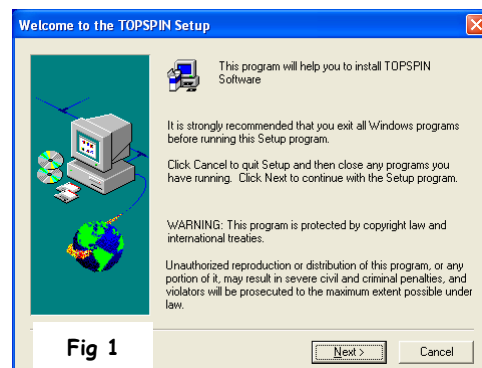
Welcome to the TOPSPIN Setup

This program will help you to install TOPSPIN Software

It is strongly recommended that you exit all Windows programs before running this Setup program.

Click Cancel to quit Setup and then close any programs you have running. Click Next to continue with the Setup program.

WARNING: This program is protected by copyright law and international treaties.

Unauthorized reproduction or distribution of this program, or any portion of it, may result in severe civil and criminal penalties, and violators will be prosecuted to the maximum extent possible under law.

Fig 1

Next >

Cancel